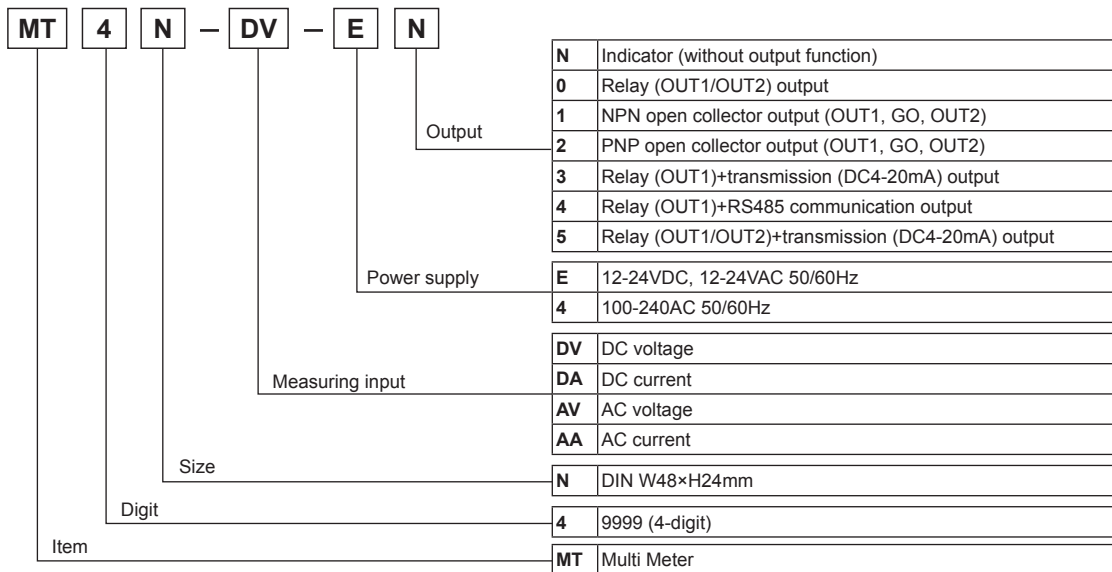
MT 4 N – DV – E N

Output

| N | Indicator (without output function) |
|---|---|
| 0 | Relay (OUT1/OUT2) output |
| 1 | NPN open collector output (OUT1, GO, OUT2) |
| 2 | PNP open collector output (OUT1, GO, OUT2) |
| 3 | Relay (OUT1)+transmission (DC4-20mA) output |
| 4 | Relay (OUT1)+RS485 communication output |
| 5 | Relay (OUT1/OUT2)+transmission (DC4-20mA) output |

Power supply

| E | 12-24VDC, 12-24VAC 50/60Hz |
|---|---|
| 4 | 100-240AC 50/60Hz |

Measuring input

| DV | DC voltage |
|---|---|
| DA | DC current |
| AV | AC voltage |
| AA | AC current |

Size

| N | DIN W48×H24mm |
|---|---|

Digit

| 4 | 9999 (4-digit) |
|---|---|

Item

| MT | Multi Meter |
|---|---|